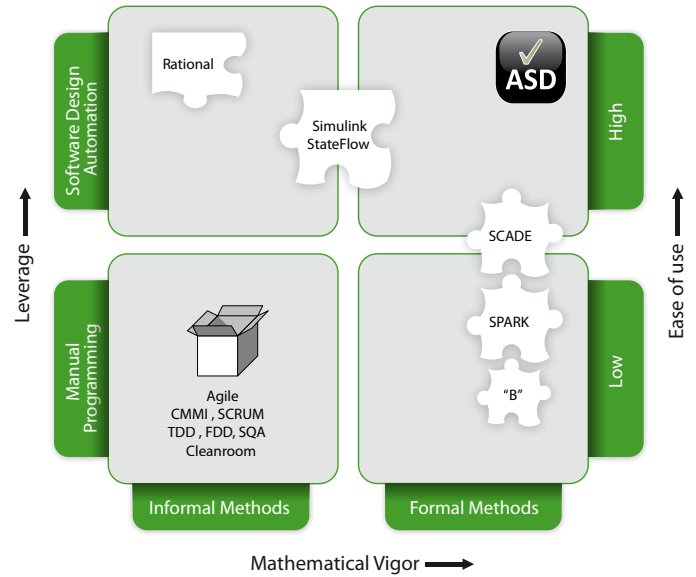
Software Design Automation

Rational

Simulink StateFlow

ASD

High

SCADE

Leverage

Ease of use

Manual Programming

SPARK

Low

"B"

Agile
CMMI , SCRUM
TDD , FDD, SQA
Cleanroom

Informal Methods

Formal Methods

Mathematical Vigor